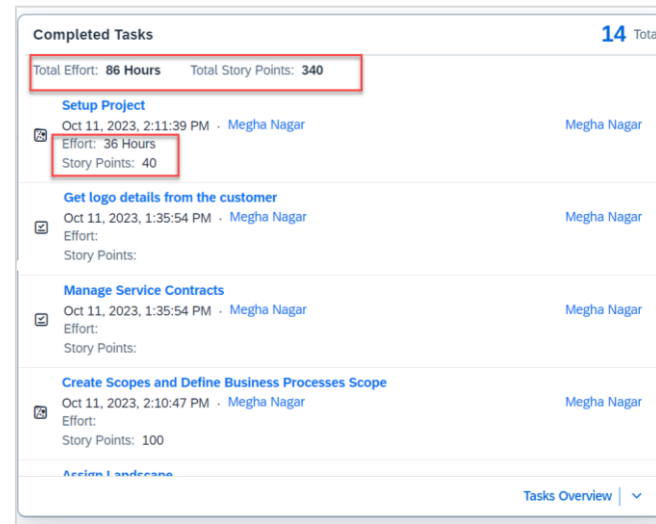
Completed Tasks

14 Tota

Total Effort: 86 Hours Total Story Points: 340

Setup Project
Oct 11, 2023, 2:11:39 PM · Megha Nagar
Effort: 36 Hours
Story Points: 40

Megha Nagar

Get logo details from the customer
Oct 11, 2023, 1:35:54 PM · Megha Nagar
Effort:
Story Points:

Megha Nagar

Manage Service Contracts
Oct 11, 2023, 1:35:54 PM · Megha Nagar
Effort:
Story Points:

Megha Nagar

Create Scopes and Define Business Processes Scope
Oct 11, 2023, 2:10:47 PM · Megha Nagar
Effort:
Story Points: 100

Megha Nagar

Assign Landscape

Tasks Overview